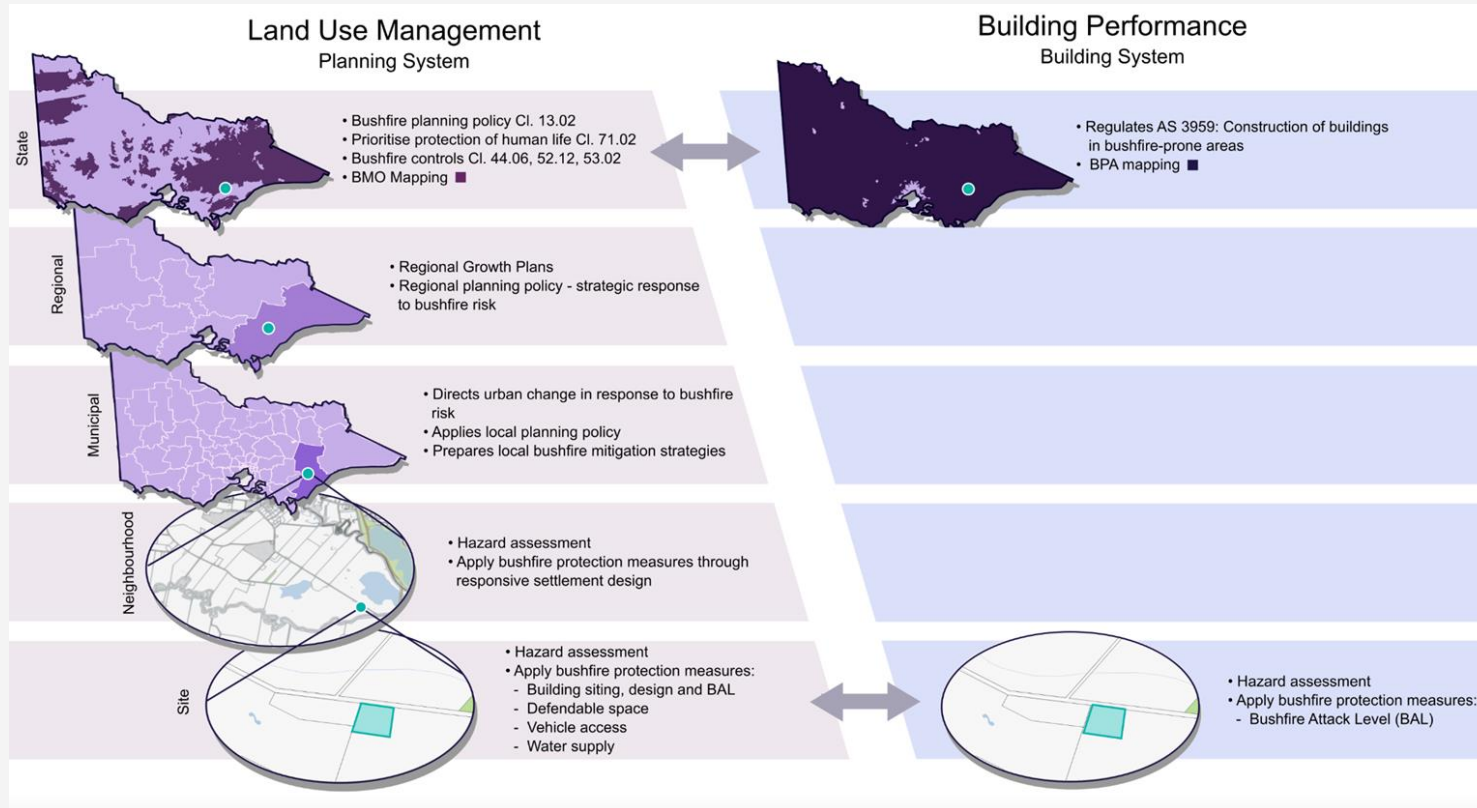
Land Use Management
Planning System

Building Performance
Building System

State

• Bushfire planning policy Cl. 13.02
• Prioritise protection of human life Cl. 71.02
• Bushfire controls Cl. 44.06, 52.12, 53.02
• BMO Mapping

• Regulates AS 3959: Construction of buildings in bushfire-prone areas
• BPA mapping

Regional

• Regional Growth Plans
• Regional planning policy - strategic response to bushfire risk

Municipal

• Directs urban change in response to bushfire risk
• Applies local planning policy
• Prepares local bushfire mitigation strategies

Neighbourhood

• Hazard assessment
• Apply bushfire protection measures through responsive settlement design

Site

• Hazard assessment
• Apply bushfire protection measures:
- Building siting, design and BAL
- Defendable space
- Vehicle access
- Water supply

• Hazard assessment
• Apply bushfire protection measures:
- Bushfire Attack Level (BAL)